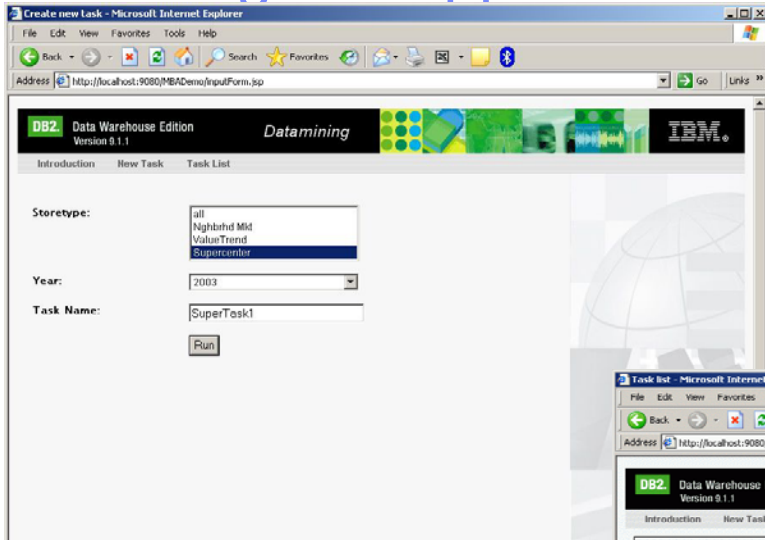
Create new task - Microsoft Internet Explorer
File Edit View Favorites Tools Help
Back Search Favorites
Address http://localhost:9080/MBADemo/inputForm.jsp
Go Links »

DB2. Data Warehouse Edition
Version 9.1.1
Datamining
IBM.

Introduction New Task Task List

Storetype:
all
Nghbrhd Mkt
ValueTrend
Supercenter

Year:
2003

Task Name:
SuperTask1

Run

Task list - Microsoft Internet
File Edit View Favorites
Back
Address http://localhost:9080

DB2. Data Warehouse
Version 9.1.1
Introduction New Tas